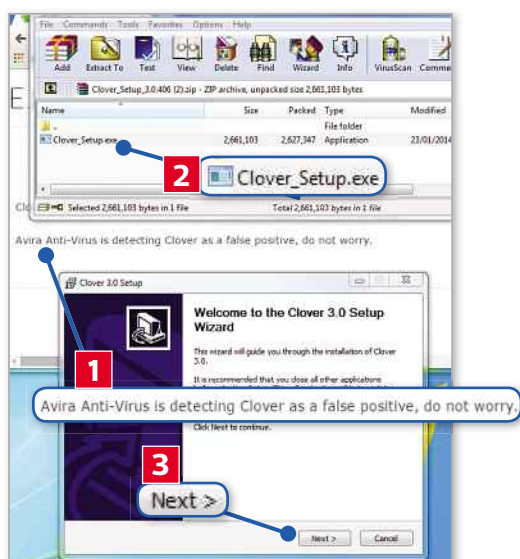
File Commands Tools Favorites Options Help

Add Extract To Test View Delete Find Wizard Info VirusScan Comme

Clover_Setup_3.0.406 (2).zip - ZIP archive, unpacked size 2,661,103 bytes

| Name | Size | Packed | Type | Modified |
|---|---|---|---|---|
| .. | | | File folder | |
| Clover_Setup.exe | 2,661,103 | 2,627,347 | Application | 23/01/2014 |

2 Clover_Setup.exe

Selected 2,661,103 bytes in 1 file

Total 2,661,103 bytes in 1 file

Avira Anti-Virus is detecting Clover as a false positive, do not worry.

Clover 3.0 Setup

Welcome to the Clover 3.0 Setup Wizard

This wizard will guide you through the installation of Clover 3.0.

It is recommended that you close all other applications

1

Avira Anti-Virus is detecting Clover as a false positive, do not worry.

Click Next to continue.

3

Next >

Next > Cancel